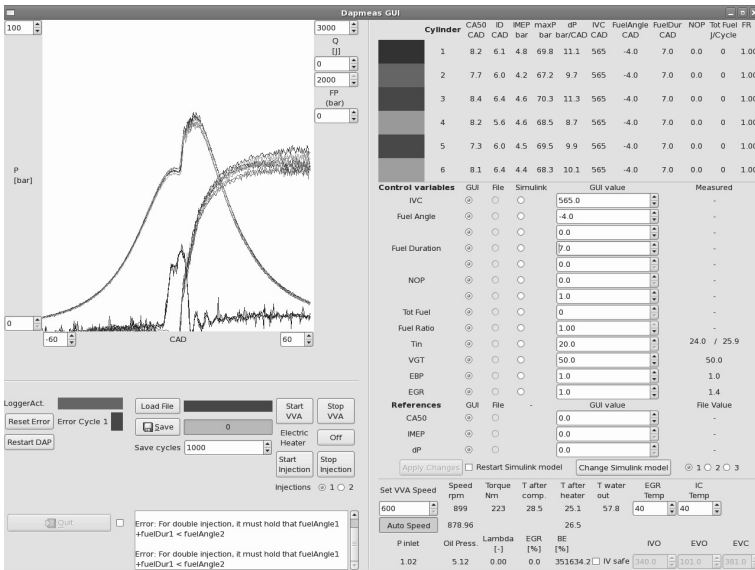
Dapmeas GUI

100

3000

Q
[J]

0

2000

FP
(bar)

0

P
[bar]

0

-60

CAD

60

| Cylinder | CA50 CAD | ID CAD | IMEP bar | maxP bar | dP bar/CAD | IVC CAD | FuelAngle CAD | FuelDur CAD | NOP | Tot Fuel J/Cycle | FR |
|---|---|---|---|---|---|---|---|---|---|---|---|
| 1 | 8.2 | 6.1 | 4.8 | 69.8 | 11.1 | 565 | -4.0 | 7.0 | 0.0 | 0 | 1.00 |
| 2 | 7.7 | 6.0 | 4.2 | 67.2 | 9.7 | 565 | -4.0 | 7.0 | 0.0 | 0 | 1.00 |
| 3 | 8.4 | 6.4 | 4.6 | 70.3 | 11.3 | 565 | -4.0 | 7.0 | 0.0 | 0 | 1.00 |
| 4 | 8.2 | 5.6 | 4.6 | 68.5 | 8.7 | 565 | -4.0 | 7.0 | 0.0 | 0 | 1.00 |
| 5 | 7.3 | 6.0 | 4.5 | 69.5 | 9.9 | 565 | -4.0 | 7.0 | 0.0 | 0 | 1.00 |
| 6 | 8.1 | 6.4 | 4.4 | 68.3 | 10.1 | 565 | -4.0 | 7.0 | 0.0 | 0 | 1.00 |

| Control variables | GUI | File | Simulink | GUI value | Measured |
|---|---|---|---|---|---|
| IVC | | | | 565.0 | - |
| Fuel Angle | | | | -4.0 | - |
| | | | | 0.0 | - |
| Fuel Duration | | | | 7.0 | - |
| | | | | 0.0 | - |
| NOP | | | | 0.0 | - |
| | | | | 1.0 | - |
| Tot Fuel | | | | 0 | - |
| Fuel Ratio | | | | 1.00 | - |
| Tin | | | | 20.0 | 24.0 / 25.9 |
| VGT | | | | 50.0 | 50.0 |
| EBP | | | | 1.0 | 1.0 |
| EGR | | | | 1.0 | 1.4 |

| References | GUI | File | - | GUI value | File Value |
|---|---|---|---|---|---|
| CA50 | | | | 0.0 | - |
| IMEP | | | | 0.0 | - |
| dP | | | | 0.0 | - |

Apply Changes | Restart Simulink model | Change Simulink model | 1 2 3

LoggerAct.
Reset Error | Error Cycle 1
Restart DAP

Load File
Save | 0
Save cycles 1000

Start VVA | Stop VVA
Electric Heater | Off
Start Injection | Stop Injection
Injections 1 2

Quit

Error: For double injection, it must hold that fuelAngle1 +fuelDur1 < fuelAngle2

Error: For double injection, it must hold that fuelAngle1 +fuelDur1 < fuelAngle2

| Set VVA Speed | Speed rpm | Torque Nm | T after comp. | T after heater | T water out | EGR Temp | IC Temp |
|---|---|---|---|---|---|---|---|
| 600 | 899 | 223 | 28.5 | 25.1 | 57.8 | 40 | 40 |
| Auto Speed | 878.96 | | | 26.5 | | | |

| P inlet | Oil Press. | Lambda [-] | EGR [%] | BE [%] | | IVO | EVO | EVC |
|---|---|---|---|---|---|---|---|---|
| 1.02 | 5.12 | 0.00 | 0.0 | 351634.2 | IV safe | 340.0 | 101.0 | 381.0 |